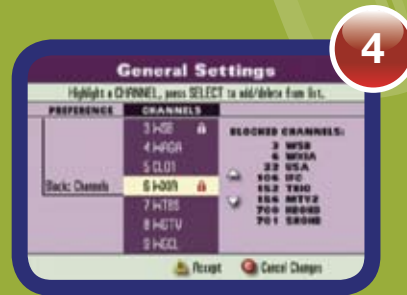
4

General Settings

Highlight a CHANNEL, press SELECT to add/delete from list.

PREFERENCE

CHANNELS

3 WSB

4 WAGA

5 CL01

6 H001

7 WTBS

8 HGTV

9 WCCL

Block Channels

BLOCKED CHANNELS:
3 WSB
4 WXIA
32 USA
106 IFC
152 TRIO
154 MTV2
700 HBOHD
701 SHOHD

Accept

Cancel Changes